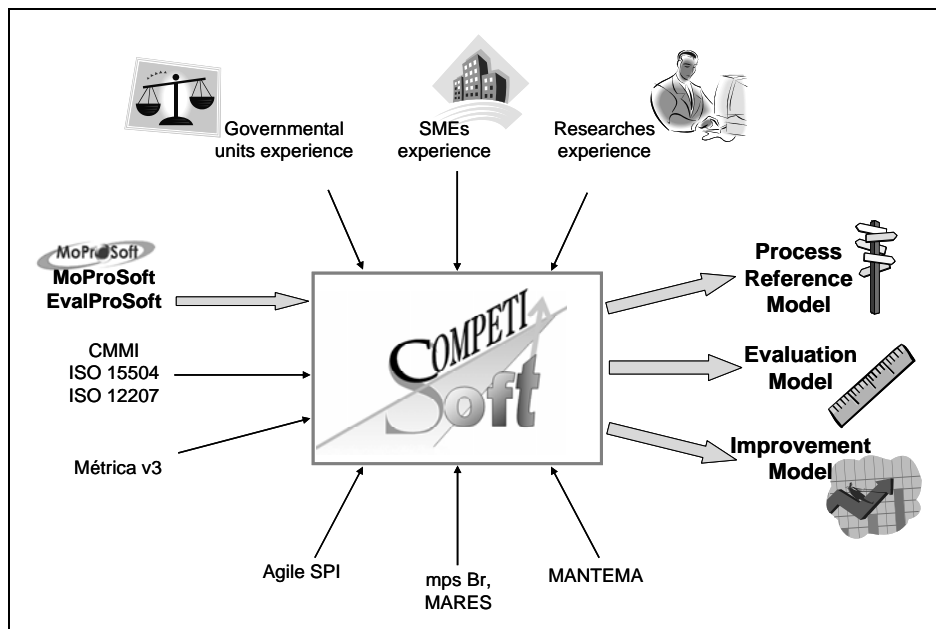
Governmental units experience

SMEs experience

Researches experience

MoProSoft

MoProSoft EvalProSoft

CMMI
ISO 15504
ISO 12207

Métrica v3

COMPETI Soft

Process Reference Model

Evaluation Model

Improvement Model

Agile SPI

mps Br, MARES

MANTEMA